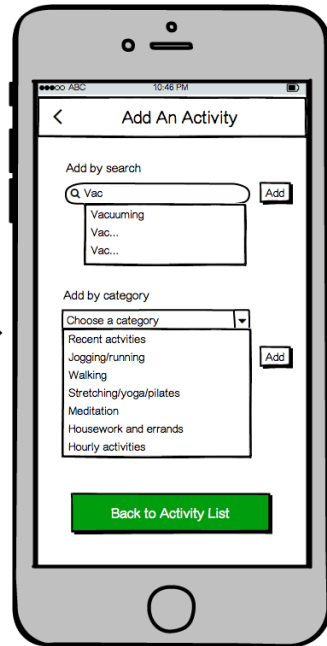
●●●○○ ABC
10:46 PM

<
Add An Activity

Add by search

Vac
Add

Vacuuming
Vac...
Vac...

Add by category

Choose a category

Recent actvities
Jogging/running
Walking
Stretching/yoga/pilates
Meditation
Housework and errands
Hourly activities

Add

Back to Activity List